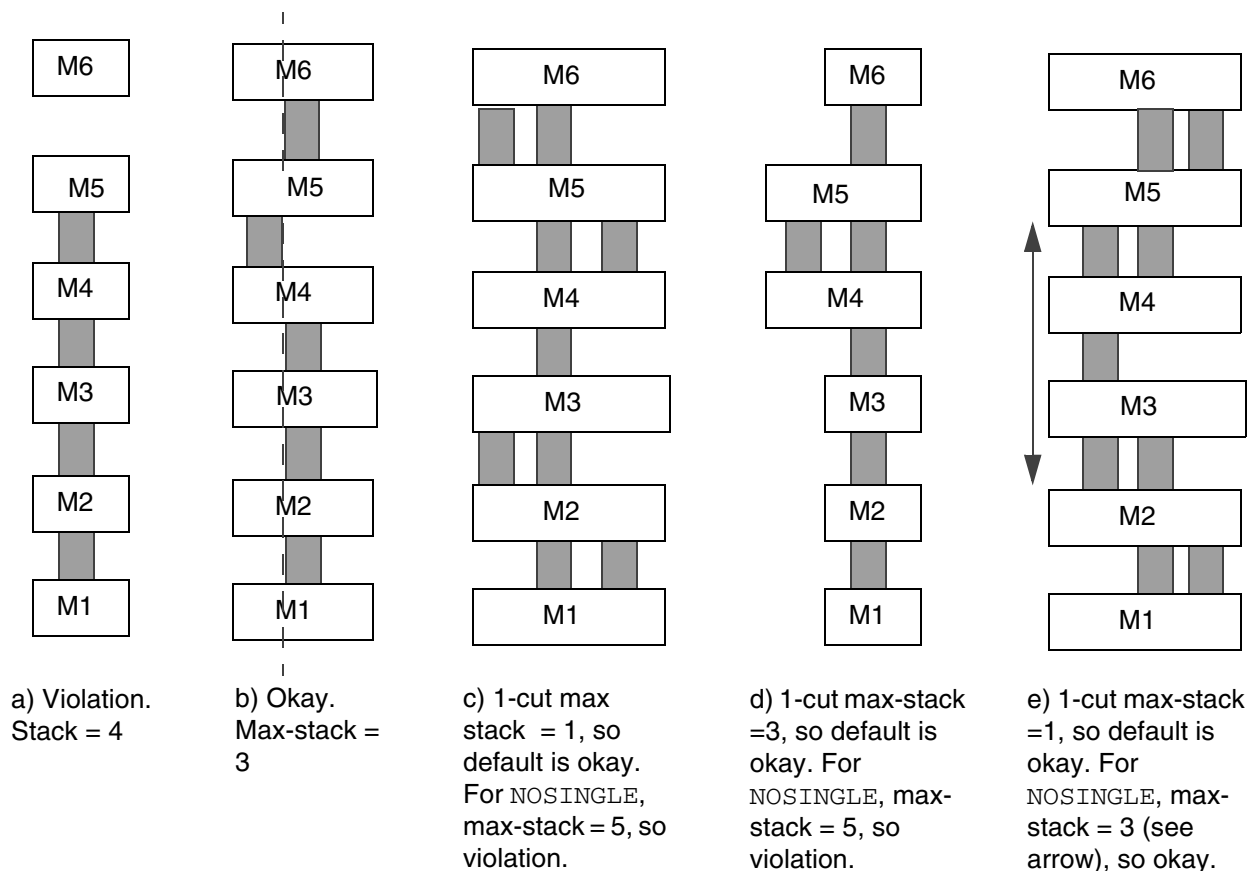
M6
M5
M4
M3
M2
M1

a) Violation. Stack = 4

M6
M5
M4
M3
M2
M1

b) Okay. Max-stack = 3

M6
M5
M4
M3
M2
M1

c) 1-cut max stack = 1, so default is okay. For NOSINGLE, max-stack = 5, so violation.

M6
M5
M4
M3
M2
M1

d) 1-cut max-stack =3, so default is okay. For NOSINGLE, max-stack = 5, so violation.

M6
M5
M4
M3
M2
M1

e) 1-cut max-stack =1, so default is okay. For NOSINGLE, max-stack = 3 (see arrow), so okay.